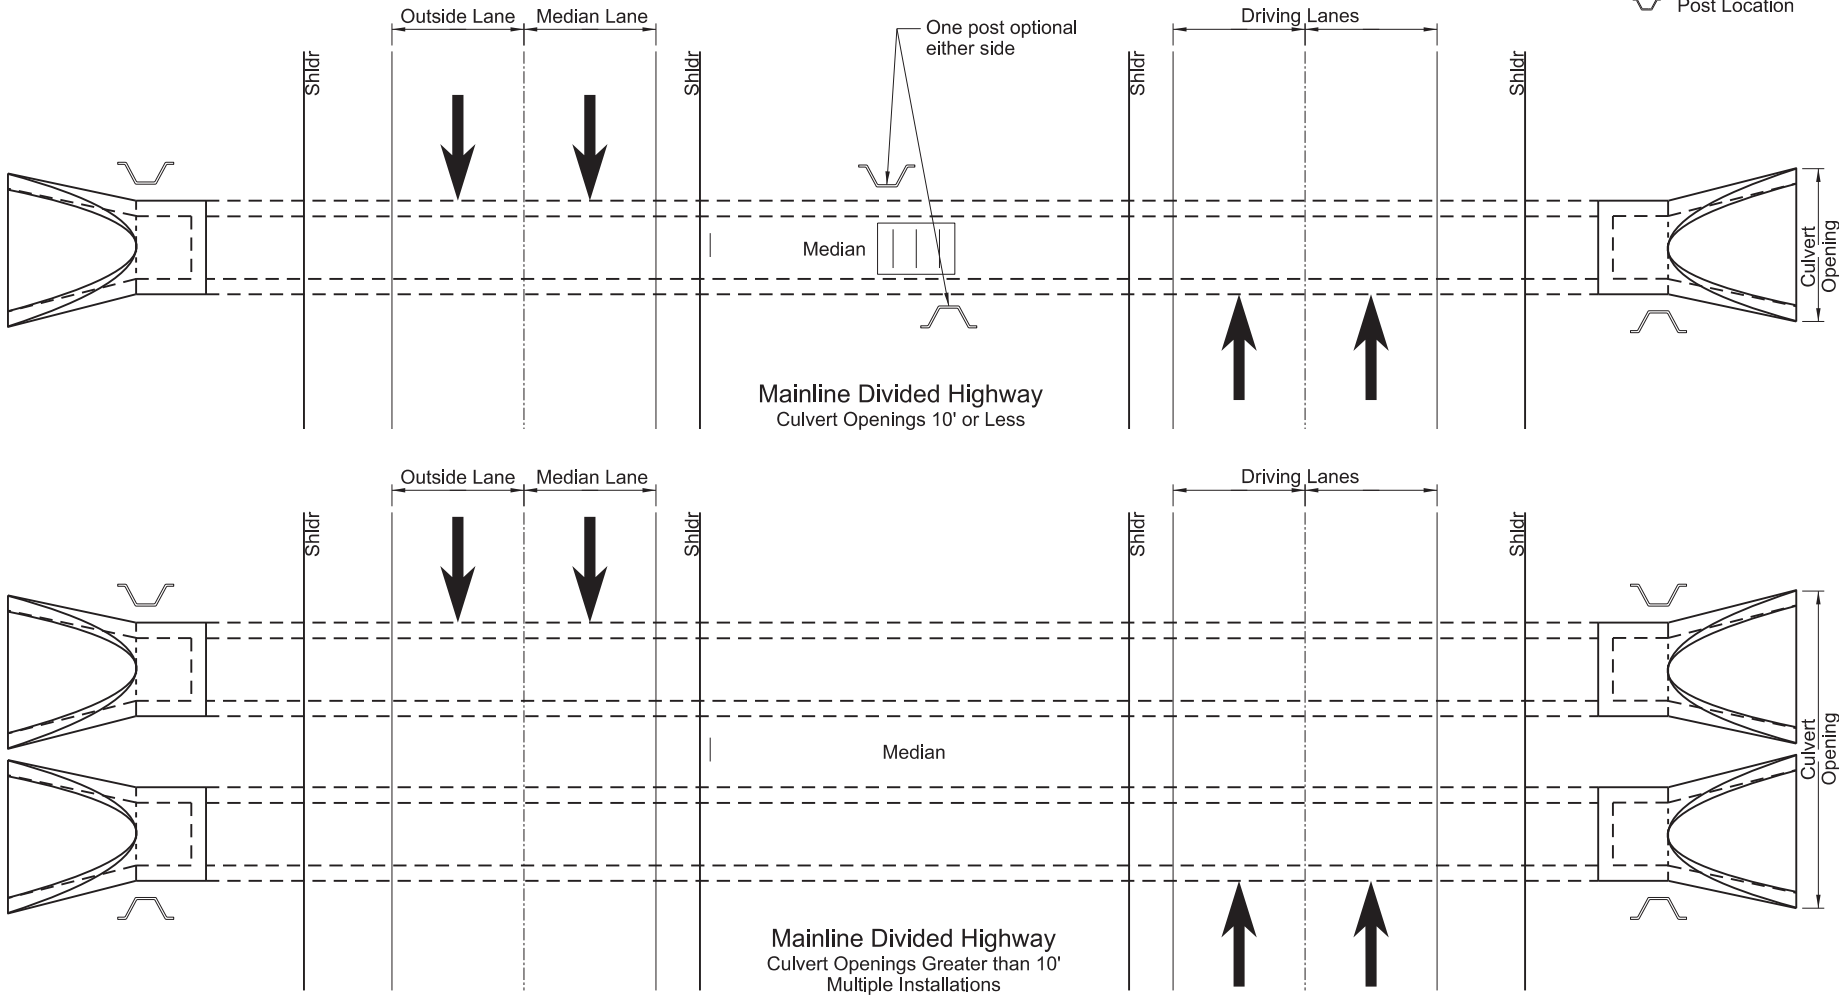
Post Location

Outside Lane
Median Lane
One post optional either side
Driving Lanes

Shldr
Shldr
Shldr
Shldr

Median

Culvert Opening

Mainline Divided Highway
Culvert Openings 10' or Less

Outside Lane
Median Lane
Driving Lanes

Shldr
Shldr
Shldr
Shldr

Median

Culvert Opening

Mainline Divided Highway
Culvert Openings Greater than 10'
Multiple Installations